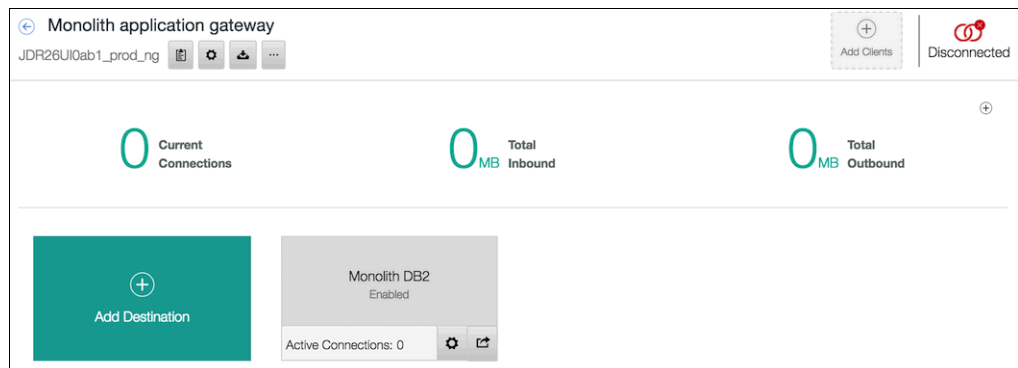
Monolith application gateway

JDR26Ul0ab1_prod_ng

Add Clients

Disconnected

0 Current Connections

0 MB Total Inbound

0 MB Total Outbound

Add Destination

Monolith DB2
Enabled

Active Connections: 0